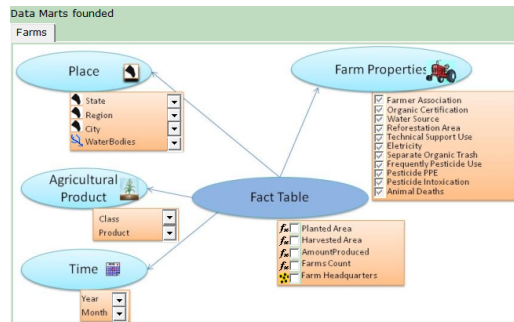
Data Marts founded

Farms

Place

State
Region
City
WaterBodies

Agricultural Product

Class
Product

Time

Year
Month

Fact Table

Farm Properties

Farmer Association
Organic Certification
Water Source
Reforestation Area
Technical Support Use
Eletricity
Separate Organic Trash
Frequently Pesticide Use
Pesticide PPE
Pesticide Intoxication
Animal Deaths

Planted Area
Harvested Area
AmountProduced
Farms Count
Farm Headquarters